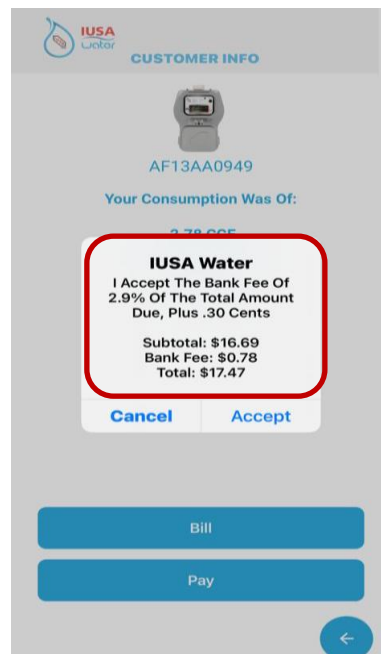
IUSA
Water
CUSTOMER INFO

AF13AA0949

Your Consumption Was Of:

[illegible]

IUSA Water

I Accept The Bank Fee Of 2.9% Of The Total Amount Due, Plus .30 Cents

Subtotal: $16.69
Bank Fee: $0.78
Total: $17.47

Cancel
Accept

Bill

Pay

←